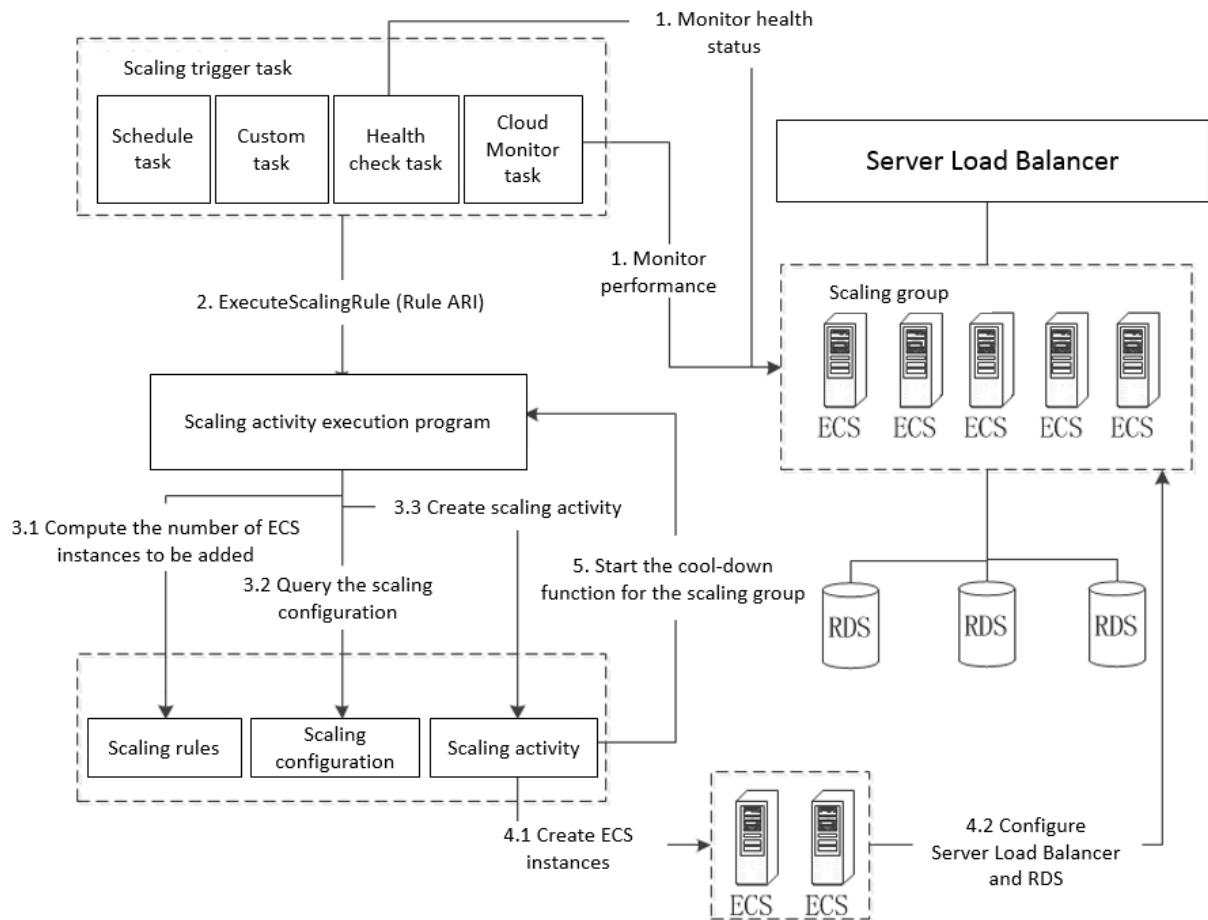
1. Monitor health status

Scaling trigger task

Schedule task

Custom task

Health check task

Cloud Monitor task

Server Load Balancer

1. Monitor performance

Scaling group

ECS ECS ECS ECS ECS

2. ExecuteScalingRule (Rule ARI)

Scaling activity execution program

3.1 Compute the number of ECS instances to be added

3.3 Create scaling activity

3.2 Query the scaling configuration

5. Start the cool-down function for the scaling group

RDS RDS RDS

Scaling rules

Scaling configuration

Scaling activity

4.1 Create ECS instances

ECS ECS

4.2 Configure Server Load Balancer and RDS